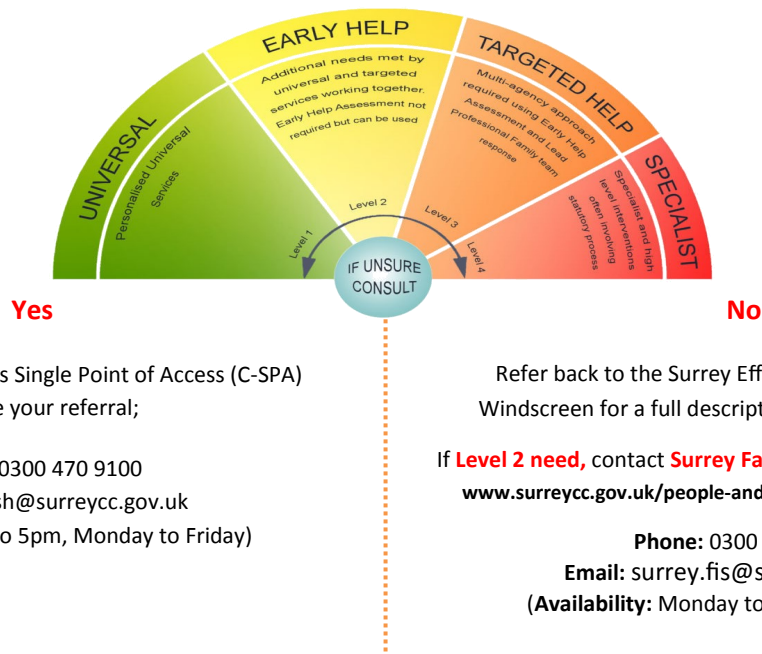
UNIVERSAL

Personalised Universal Services

EARLY HELP

Additional needs met by universal and targeted services working together. Early Help Assessment not required but can be used

TARGETED HELP

Multi-agency approach required using Early Help Assessment and Lead Professional Family team response

SPECIALIST

Specialist and high level interventions often involving statutory process

Level 1

Level 2

Level 3

Level 4

IF UNSURE CONSULT

Yes

s Single Point of Access (C-SPA) e your referral;

0300 470 9100
sh@surreycc.gov.uk
o 5pm, Monday to Friday)

No

Refer back to the Surrey Eff
Windscreen for a full descript

If Level 2 need, contact Surrey Fa
www.surreycc.gov.uk/people-and

Phone: 0300
Email: surrey.fis@s
(Availability: Monday to